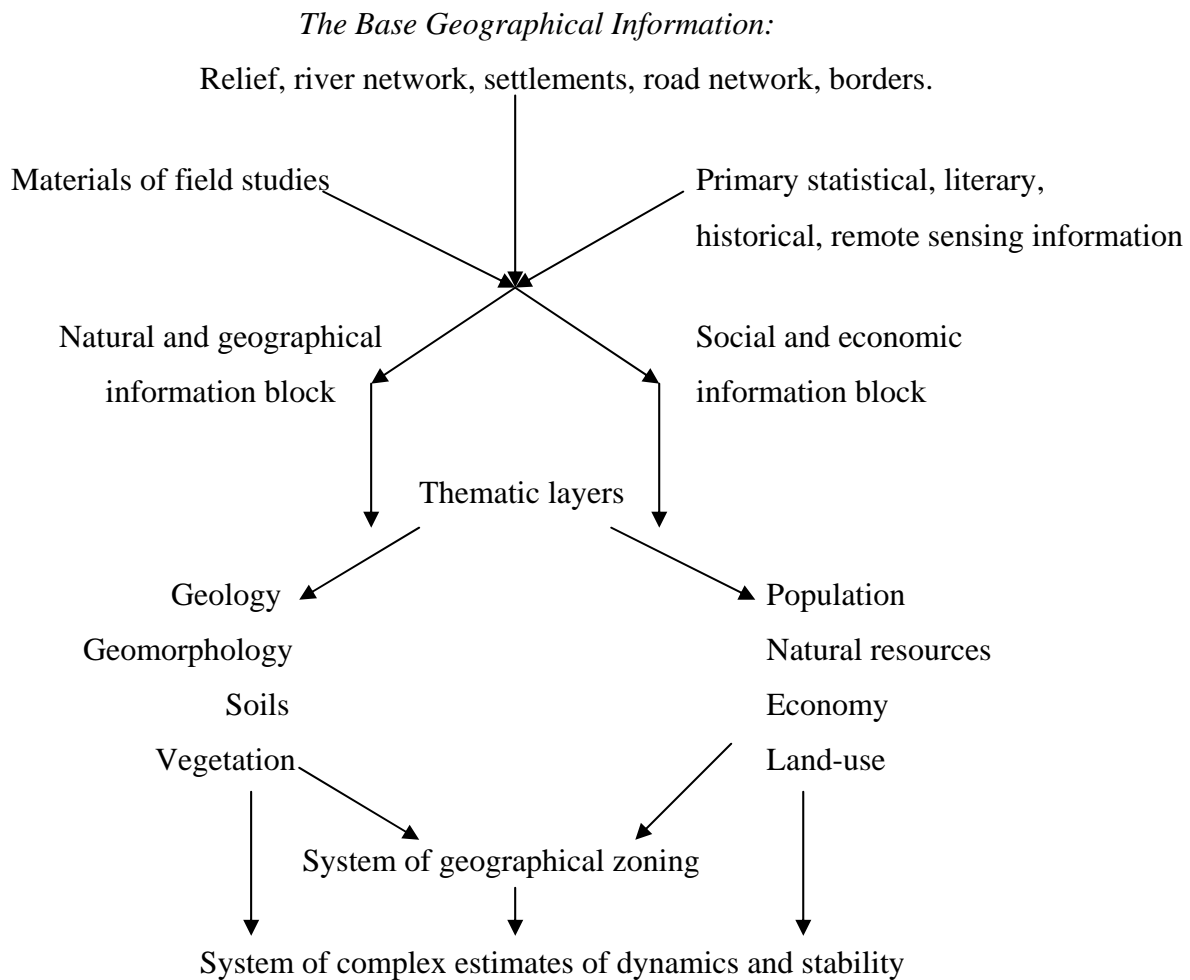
*The Base Geographical Information:*

Relief, river network, settlements, road network, borders.

Materials of field studies

Primary statistical, literary, historical, remote sensing information

Natural and geographical information block

Social and economic information block

Thematic layers

Geology
Geomorphology
Soils
Vegetation

Population
Natural resources
Economy
Land-use

System of geographical zoning

System of complex estimates of dynamics and stability